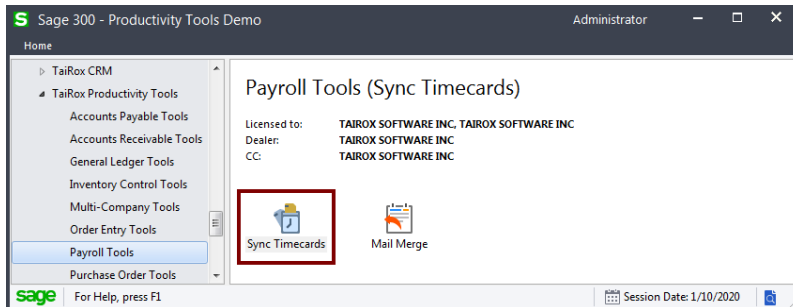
S Sage 300 - Productivity Tools Demo
Administrator
Home

TaiRox CRM
TaiRox Productivity Tools
Accounts Payable Tools
Accounts Receivable Tools
General Ledger Tools
Inventory Control Tools
Multi-Company Tools
Order Entry Tools
Payroll Tools
Purchase Order Tools

Payroll Tools (Sync Timecards)

Licensed to: TAIROX SOFTWARE INC, TAIROX SOFTWARE INC
Dealer: TAIROX SOFTWARE INC
CC: TAIROX SOFTWARE INC

Sync Timecards
Mail Merge

sage For Help, press F1
Session Date: 1/10/2020